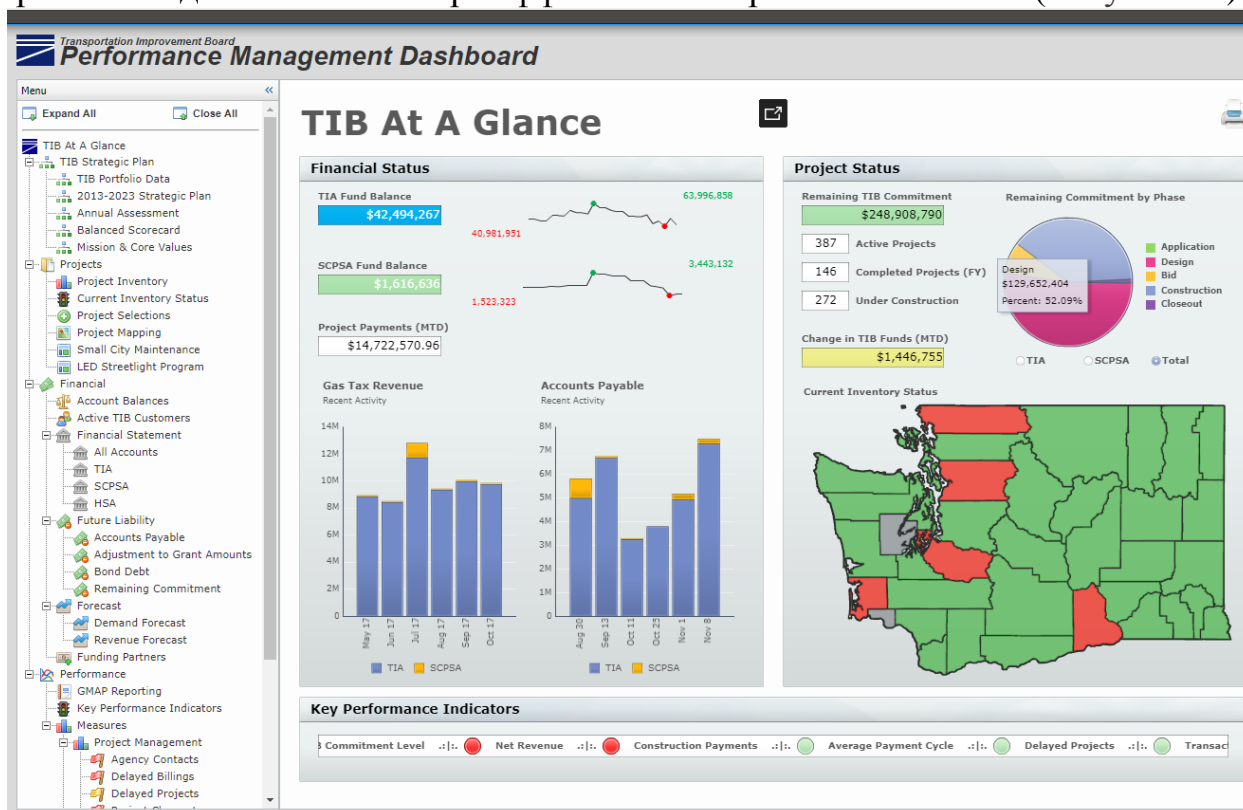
Transportation Improvement Board
Performance Management Dashboard

Menu
Expand All
Close All
TIB At A Glance
TIB Strategic Plan
TIB Portfolio Data
2013-2023 Strategic Plan
Annual Assessment
Balanced Scorecard
Mission & Core Values
Projects
Project Inventory
Current Inventory Status
Project Selections
Project Mapping
Small City Maintenance
LED Streetlight Program
Financial
Account Balances
Active TIB Customers
Financial Statement
All Accounts
TIA
SCPSA
HSA
Future Liability
Accounts Payable
Adjustment to Grant Amounts
Bond Debt
Remaining Commitment
Forecast
Demand Forecast
Revenue Forecast
Funding Partners
Performance
GMAP Reporting
Key Performance Indicators
Measures
Project Management
Agency Contacts
Delayed Billings
Delayed Projects

TIB At A Glance

Financial Status
TIA Fund Balance
$42,494,267
63,996,858
40,981,951
SCPSA Fund Balance
$1,616,636
3,443,132
1,523,323
Project Payments (MTD)
$14,722,570.96

Gas Tax Revenue
Recent Activity
14M
12M
10M
8M
6M
4M
2M
0
May 17
Jun 17
Jul 17
Aug 17
Sep 17
Oct 17
TIA SCPSA

Accounts Payable
Recent Activity
8M
7M
6M
5M
4M
3M
2M
1M
0
Aug 30
Sep 13
Oct 11
Oct 23
Nov 1
Nov 8
TIA SCPSA

Project Status
Remaining TIB Commitment
$248,908,790
387 Active Projects
146 Completed Projects (FY)
272 Under Construction
Change in TIB Funds (MTD)
$1,446,755
Remaining Commitment by Phase
Design
$129,652,404
Percent: 52.09%
Application
Design
Bid
Construction
Closeout
TIA SCPSA Total
Current Inventory Status

Key Performance Indicators
Commitment Level
Net Revenue
Construction Payments
Average Payment Cycle
Delayed Projects
Transac